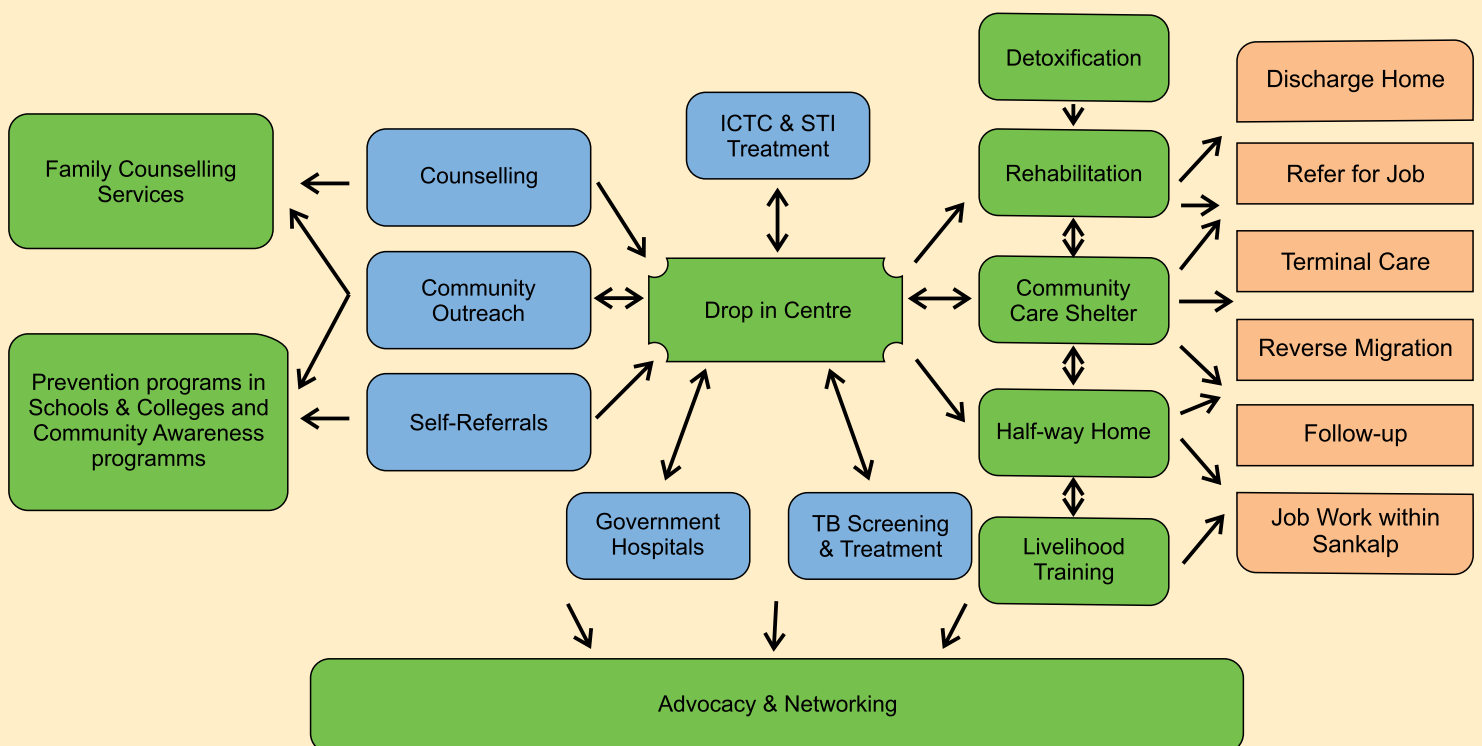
Family Counselling Services

Prevention programs in Schools & Colleges and Community Awareness programms

Counselling

Community Outreach

Self-Referrals

ICTC & STI Treatment

Drop in Centre

Government Hospitals

TB Screening & Treatment

Detoxification

Rehabilitation

Community Care Shelter

Half-way Home

Livelihood Training

Discharge Home

Refer for Job

Terminal Care

Reverse Migration

Follow-up

Job Work within Sankalp

Advocacy & Networking